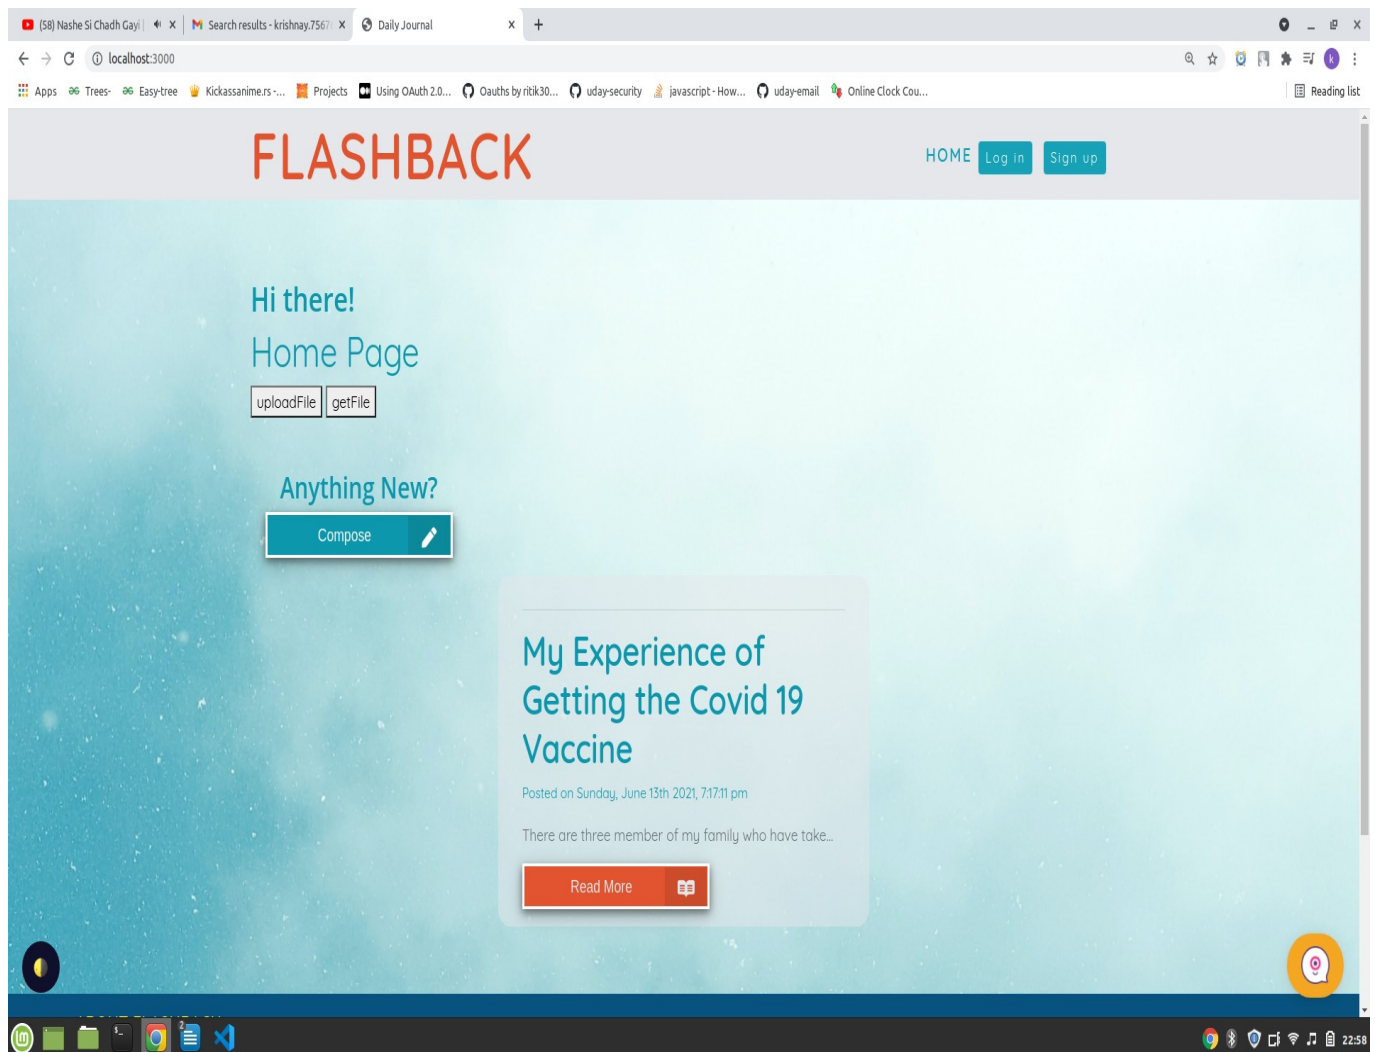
(58) Nashe Si Chadh Gayi | X
Search results - krishnay.7567 X
Daily Journal X
+

localhost:3000

Apps
Trees-
Easy-tree
Kickassanime.rs -...
Projects
Using OAuth 2.0...
Oauths by ritik30...
uday-security
javascript - How...
uday-email
Online Clock Cou...
Reading list

FLASHBACK

HOME
Log in
Sign up

Hi there!

Home Page

uploadFile
getFile

Anything New?

Compose

My Experience of Getting the Covid 19 Vaccine

Posted on Sunday, June 13th 2021, 7:17:11 pm

There are three member of my family who have take...

Read More

22:58